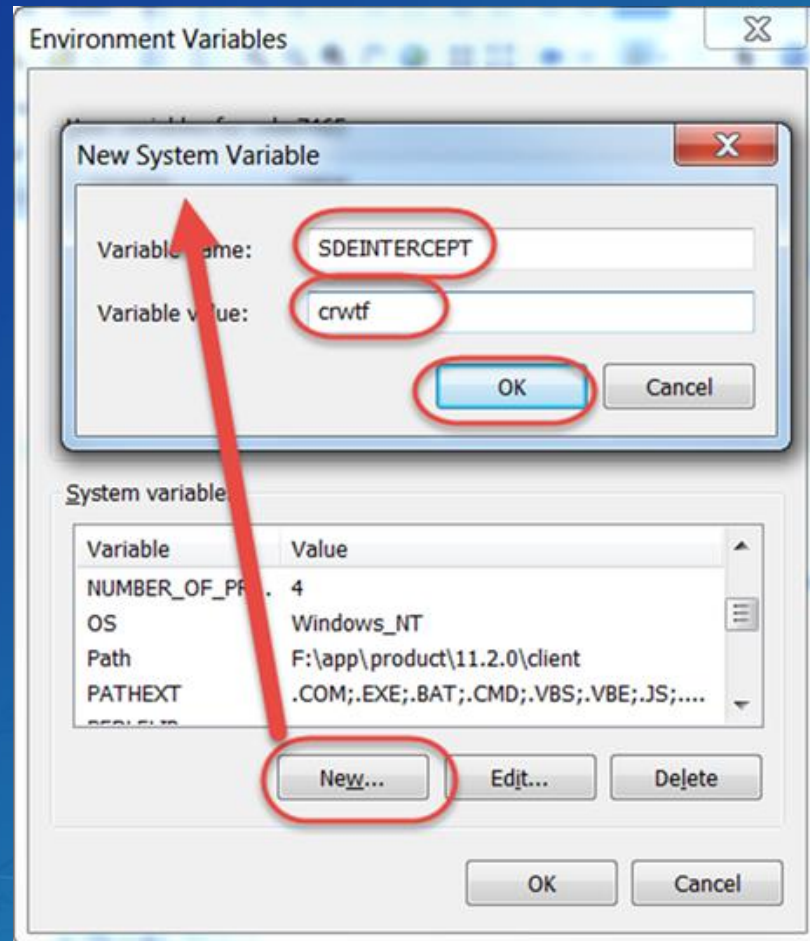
Environment Variables

New System Variable

Variable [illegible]ame: SDEINTERCEPT

Variable v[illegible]ue: crwtf

OK Cancel

System variable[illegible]

| Variable | Value |
|---|---|
| NUMBER_OF_PR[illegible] | 4 |
| OS | Windows_NT |
| Path | F:\app\product\11.2.0\client |
| PATHEXT | .COM;.EXE;.BAT;.CMD;.VBS;.VBE;.JS;.... |

New... Edit... Delete

OK Cancel